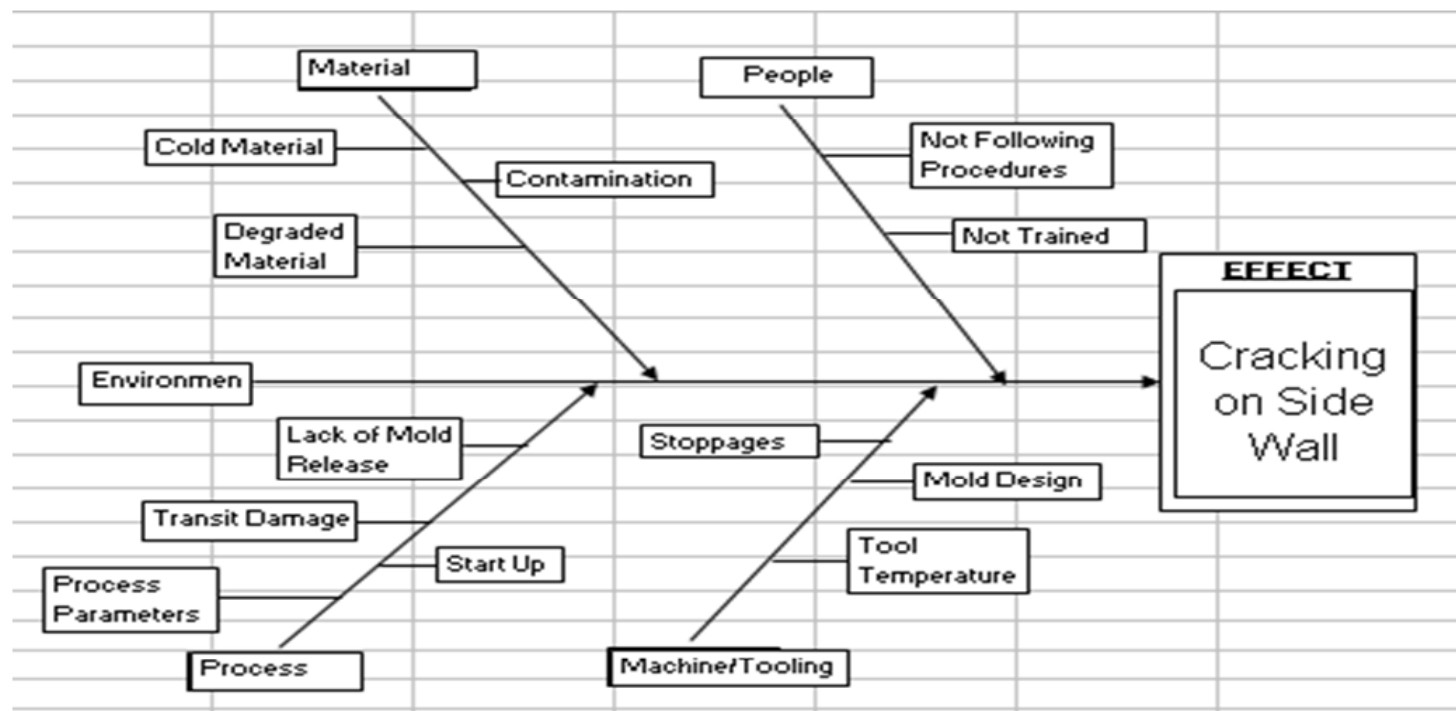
Material

People

Cold Material

Not Following Procedures

Contamination

Degraded Material

Not Trained

EFFECT

Cracking on Side Wall

Environmen

Lack of Mold Release

Stoppages

Mold Design

Transit Damage

Start Up

Tool Temperature

Process Parameters

Process

Machine/Tooling